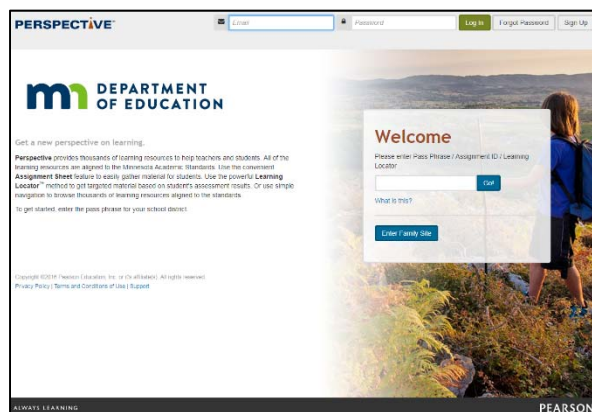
PERSPECTIVE

Email

Password

Log In

Forgot Password

Sign Up

DEPARTMENT OF EDUCATION

Get a new perspective on learning.

**Perspective** provides thousands of learning resources to help teachers and students. All of the learning resources are aligned to the Minnesota Academic Standards. Use the convenient **Assignment Sheet** feature to easily gather material for students. Use the powerful **Learning Locator**™ method to get targeted material based on student's assessment results. Or use simple navigation to browse thousands of learning resources aligned to the standards.

To get started, enter the pass phrase for your school district.

Copyright ©2016 Pearson Education, Inc. or its affiliate(s). All rights reserved.
Privacy Policy | Terms and Conditions of Use | Support

Welcome

Please enter Pass Phrase / Assignment ID / Learning Locator

Go!

What is this?

Enter Family Site

ALWAYS LEARNING

PEARSON